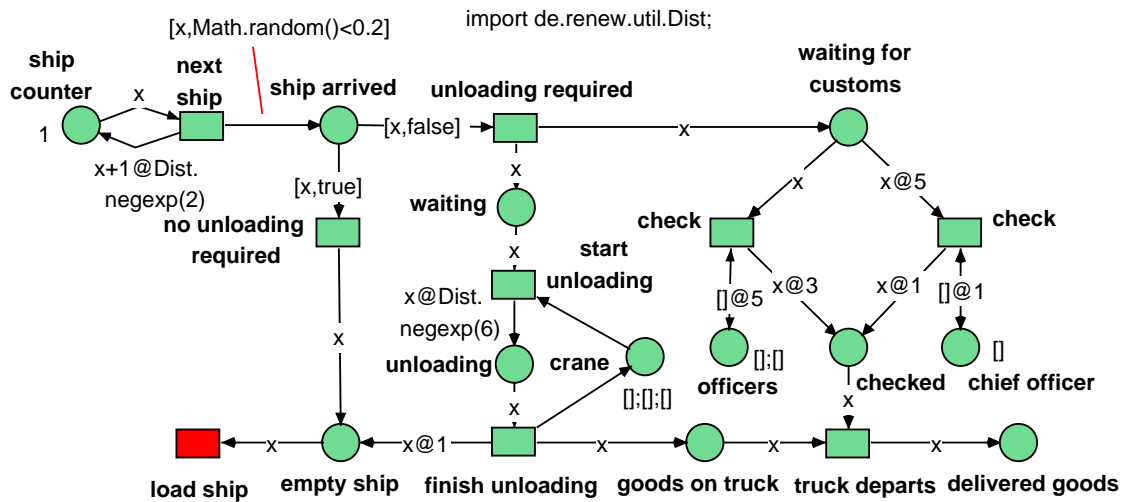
[x,Math.random()<0.2]

import de.renew.util.Dist;

ship counter

1

x

next ship

x+1@Dist. negexp(2)

ship arrived

[x,false]

unloading required

x

waiting for customs

[x,true]

x

waiting

x

x@5

check

check

no unloading required

x

start unloading

x@Dist. negexp(6)

[]@5

x@3

x@1

[]@1

x

unloading

crane

[];[]

officers

checked

[]

chief officer

x

[];[];[]

x

x

x@1

x

x

x

load ship

empty ship

finish unloading

goods on truck

truck departs

delivered goods